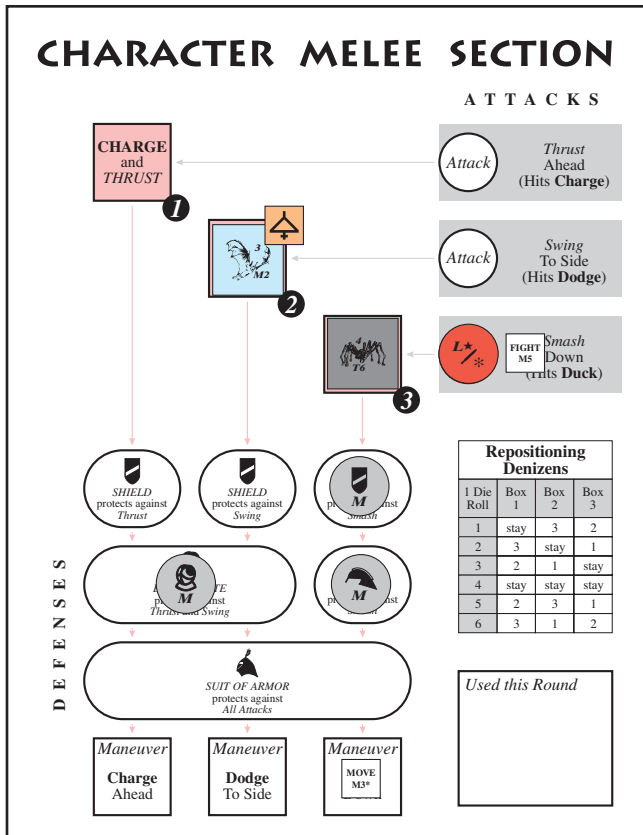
CHARACTER MELEE SECTION

ATTACKS

CHARGE and THRUST

1

Attack

Thrust Ahead (Hits Charge)

3 M2

2

Attack

Swing To Side (Hits Dodge)

4 T6

3

L

FIGHT M5

Smash Down (Hits Duck)

Repositioning Denizens

| 1 Die Roll | Box 1 | Box 2 | Box 3 |
|---|---|---|---|
| 1 | stay | 3 | 2 |
| 2 | 3 | stay | 1 |
| 3 | 2 | 1 | stay |
| 4 | stay | stay | stay |
| 5 | 2 | 3 | 1 |
| 6 | 3 | 1 | 2 |

SHIELD protects against Thrust

SHIELD protects against Swing

M

pr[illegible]nst Smash

DEFENSES

M

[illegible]TE pr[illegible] Thrust and Swing

M

pr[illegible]nst

SUIT OF ARMOR protects against All Attacks

Used this Round

Maneuver

Charge Ahead

Maneuver

Dodge To Side

Maneuver

MOVE M3*